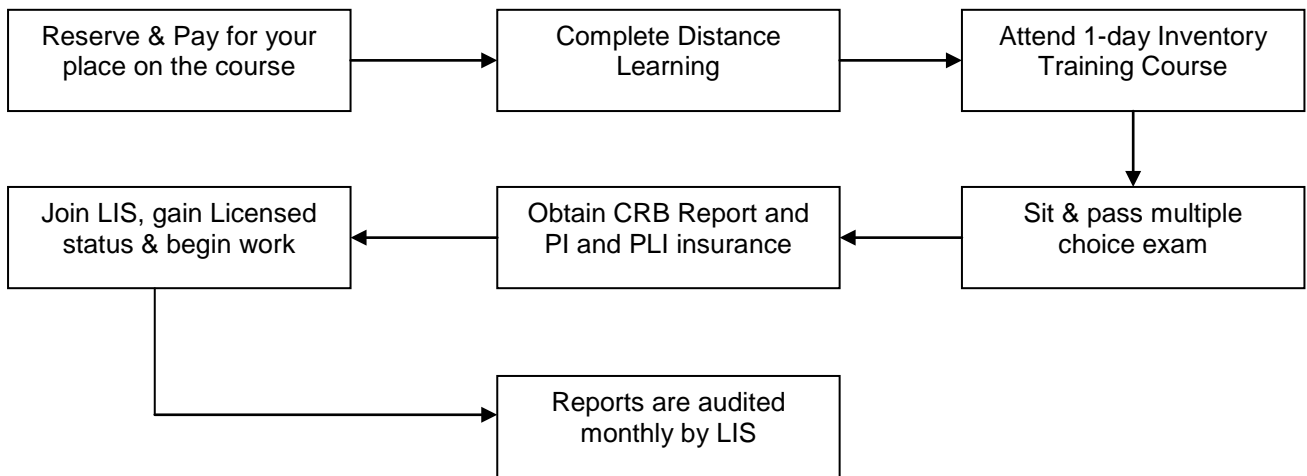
Reserve & Pay for your place on the course

Complete Distance Learning

Attend 1-day Inventory Training Course

Sit & pass multiple choice exam

Obtain CRB Report and PI and PLI insurance

Join LIS, gain Licensed status & begin work

Reports are audited monthly by LIS